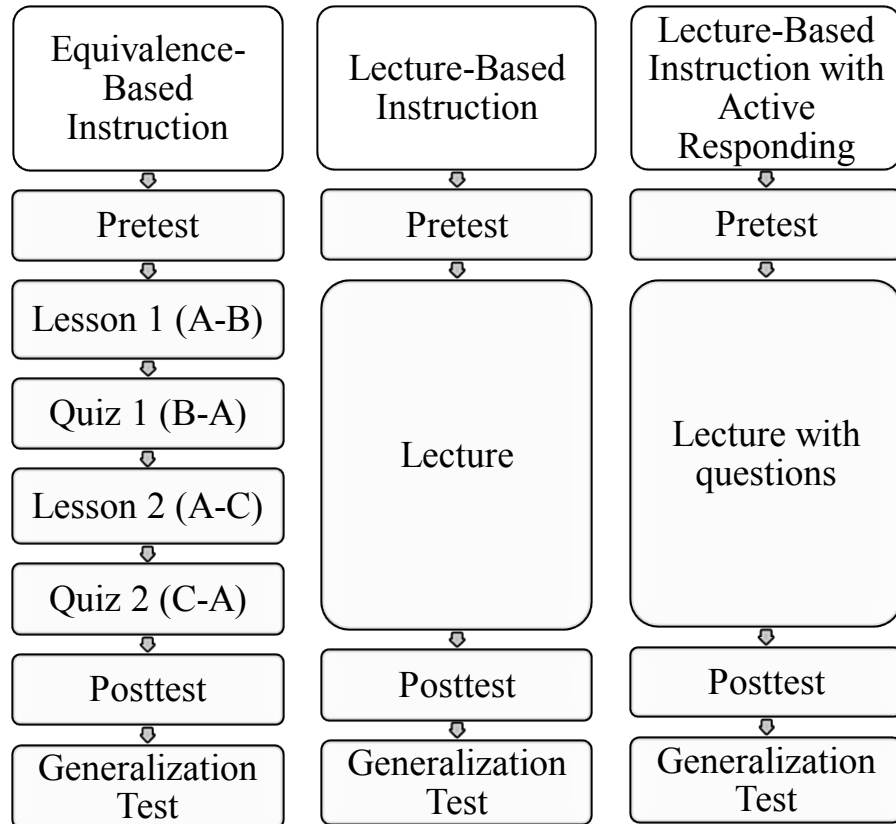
Equivalence-Based Instruction

Pretest

Lesson 1 (A-B)

Quiz 1 (B-A)

Lesson 2 (A-C)

Quiz 2 (C-A)

Posttest

Generalization Test

Lecture-Based Instruction

Pretest

Lecture

Posttest

Generalization Test

Lecture-Based Instruction with Active Responding

Pretest

Lecture with questions

Posttest

Generalization Test